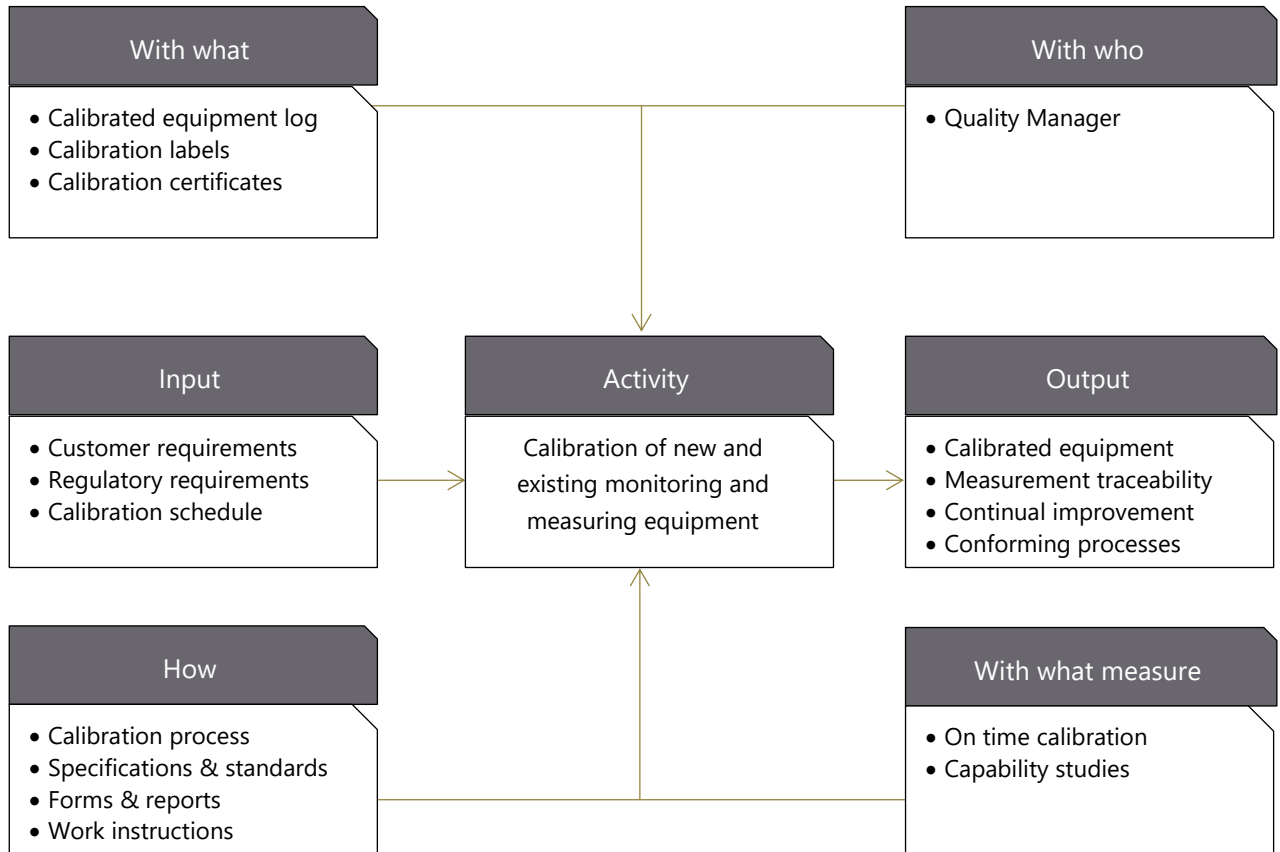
With what

- Calibrated equipment log
- Calibration labels
- Calibration certificates

With who

- Quality Manager

Input

- Customer requirements
- Regulatory requirements
- Calibration schedule

Activity

Calibration of new and existing monitoring and measuring equipment

Output

- Calibrated equipment
- Measurement traceability
- Continual improvement
- Conforming processes

How

- Calibration process
- Specifications & standards
- Forms & reports
- Work instructions

With what measure

- On time calibration
- Capability studies